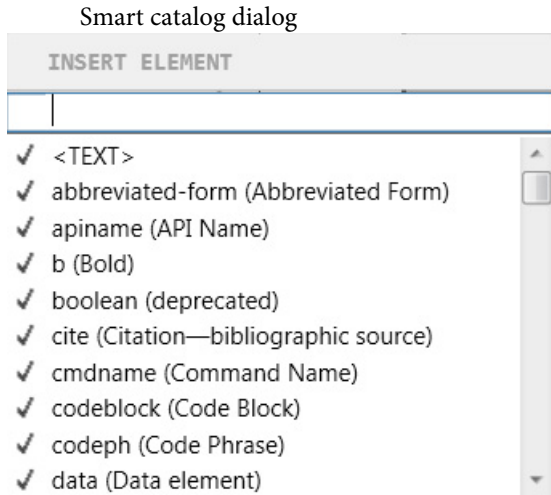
Smart catalog dialog

INSERT ELEMENT

✓ <TEXT>
✓ abbreviated-form (Abbreviated Form)
✓ apiname (API Name)
✓ b (Bold)
✓ boolean (deprecated)
✓ cite (Citation—bibliographic source)
✓ cmdname (Command Name)
✓ codeblock (Code Block)
✓ codeph (Code Phrase)
✓ data (Data element)